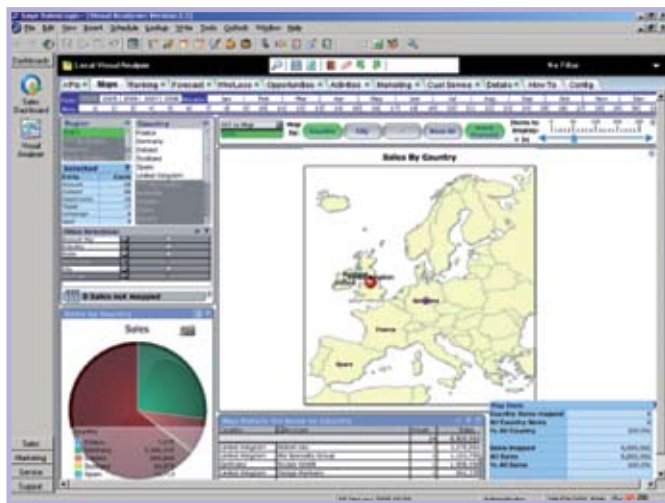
Sage SalesLogix - [Visual Analyzer Version 2.1]

File Edit View Insert Schedule Lookup Write Tools Outlook Window Help

Dashboard

Sales Dashboard

Visual Analyzer

Local Visual Analyzer

No Filter

KPIs Maps Ranking Forecast Win/Loss Opportunities Activities Marketing Cust Service Details How To Config

Region

Selected

France
Germany
Finland
Scotland
Spain
United Kingdom

Other Selections

0 Sales not mapped

Country City

Sales By Country

Sweden
France
Spain

Sales

Map Details by Name by Country

United Kingdom
United Kingdom
Germany
United Kingdom

Map Stats

Sales

Marketing

Service

Support